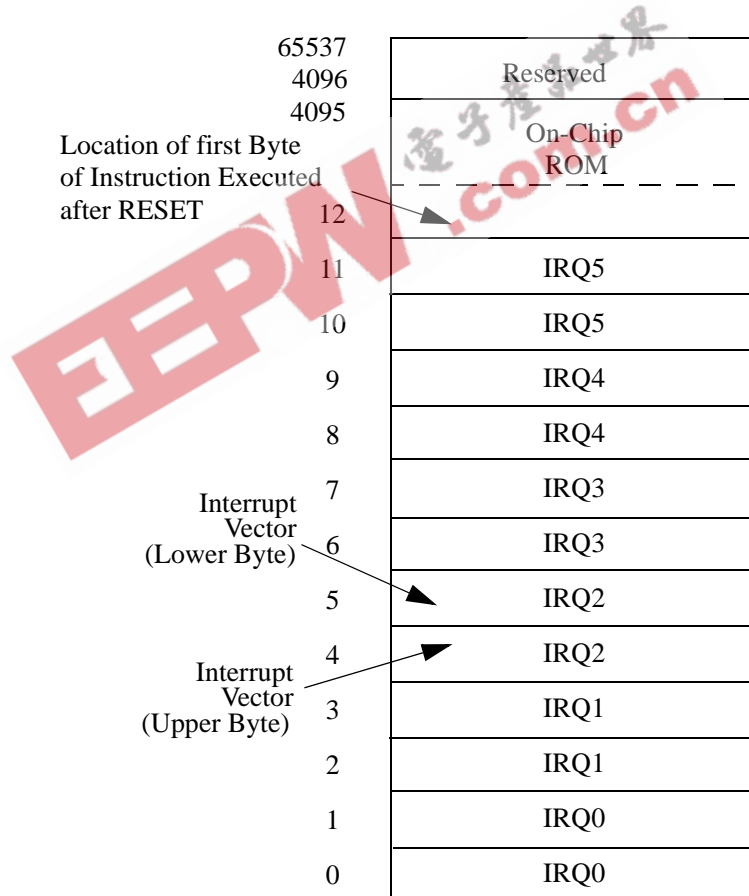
65537
4096
Reserved
4095
On-Chip ROM
Location of first Byte of Instruction Executed after RESET
12
11 IRQ5
10 IRQ5
9 IRQ4
8 IRQ4
7 IRQ3
Interrupt Vector (Lower Byte)
6 IRQ3
5 IRQ2
4 IRQ2
Interrupt Vector (Upper Byte)
3 IRQ1
2 IRQ1
1 IRQ0
0 IRQ0
电子产品世界
EEPW.com.cn